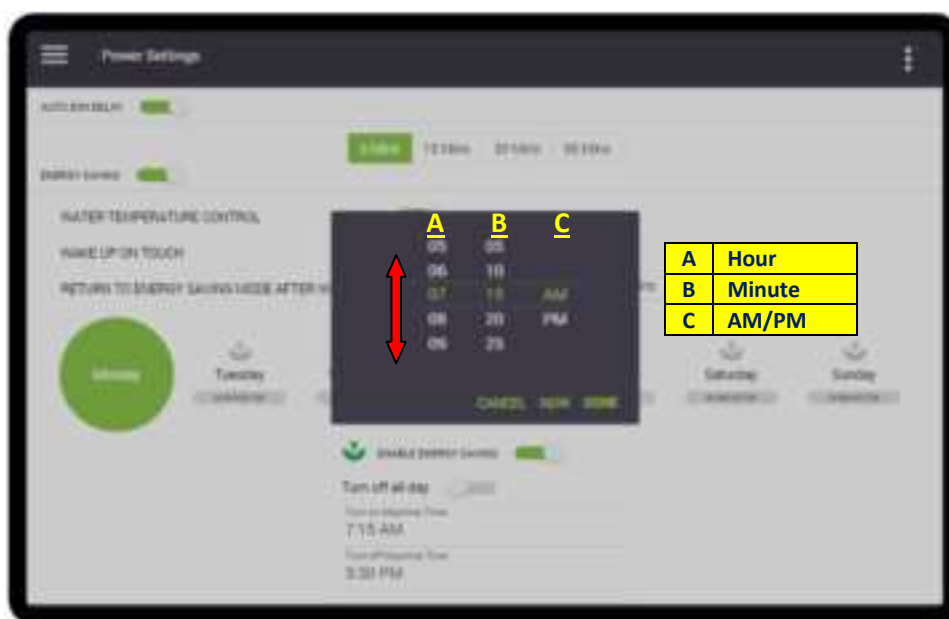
Power Settings

AUTO STANDBY

5 Mins 15 Mins 30 Mins 60 Mins

ENERGY SAVING

WATER TEMPERATURE CONTROL

WAKE UP ON TOUCH

RETURN TO ENERGY SAVING MODE AFTER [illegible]

Monday

Tuesday

Saturday

Sunday

| A | B | C |
|---|---|---|
| 05 | 05 | |
| 06 | 10 | |
| 07 | 15 | AM |
| 08 | 20 | PM |
| 09 | 25 | |

CANCEL NOW DONE

| A | Hour |
|---|---|
| B | Minute |
| C | AM/PM |

ENABLE ENERGY SAVING

Turn off all day

Turn on Heating Time
7:15 AM

Turn off Heating Time
9:30 PM